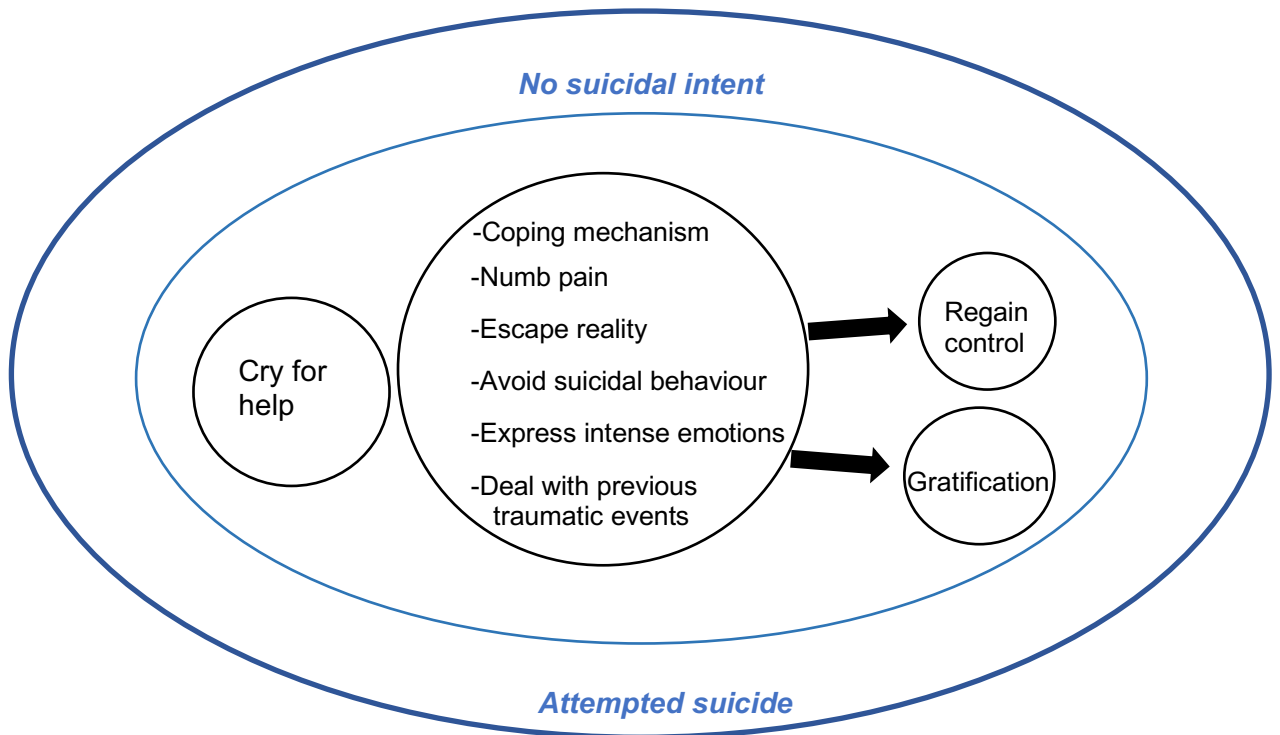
No suicidal intent

Cry for help

-Coping mechanism

-Numb pain

-Escape reality

-Avoid suicidal behaviour

-Express intense emotions

-Deal with previous traumatic events

Regain control

Gratification

Attempted suicide